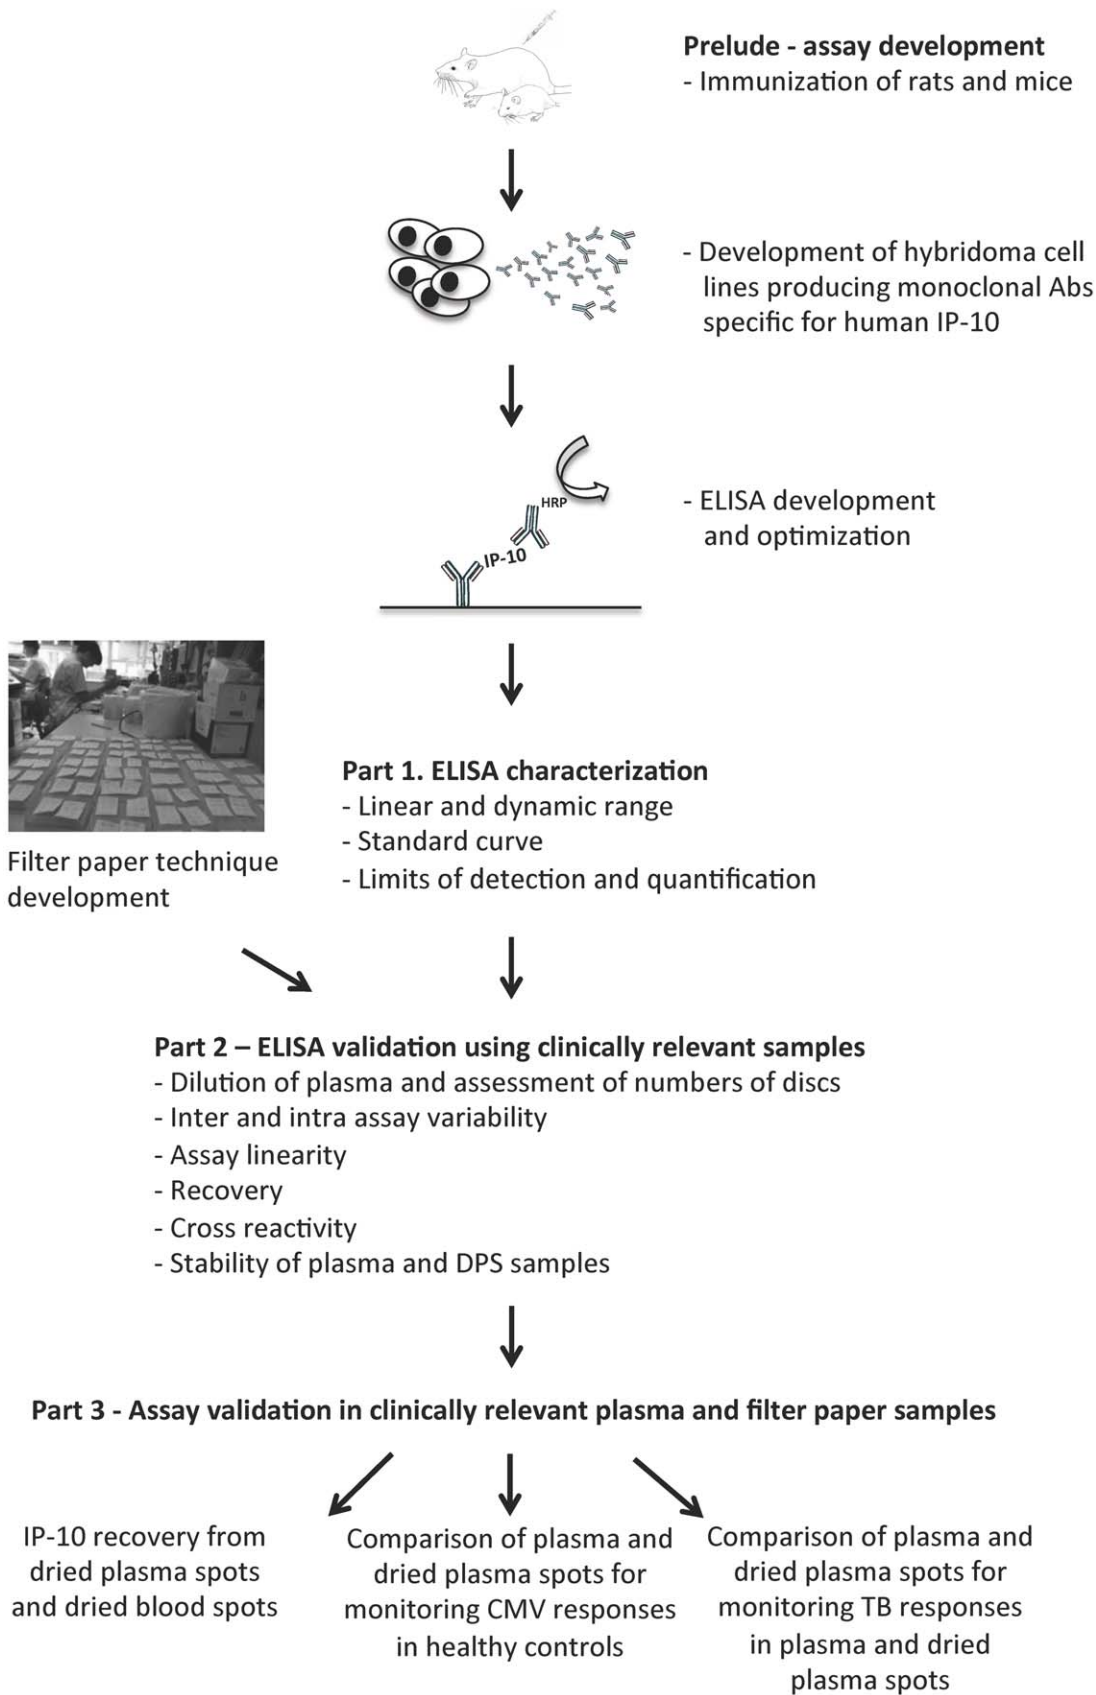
Prelude - assay development
- Immunization of rats and mice

- Development of hybridoma cell lines producing monoclonal Abs specific for human IP-10

HRP
IP-10

- ELISA development and optimization

Filter paper technique development

Part 1. ELISA characterization
- Linear and dynamic range
- Standard curve
- Limits of detection and quantification

Part 2 – ELISA validation using clinically relevant samples
- Dilution of plasma and assessment of numbers of discs
- Inter and intra assay variability
- Assay linearity
- Recovery
- Cross reactivity
- Stability of plasma and DPS samples

Part 3 - Assay validation in clinically relevant plasma and filter paper samples

IP-10 recovery from dried plasma spots and dried blood spots

Comparison of plasma and dried plasma spots for monitoring CMV responses in healthy controls

Comparison of plasma and dried plasma spots for monitoring TB responses in plasma and dried plasma spots